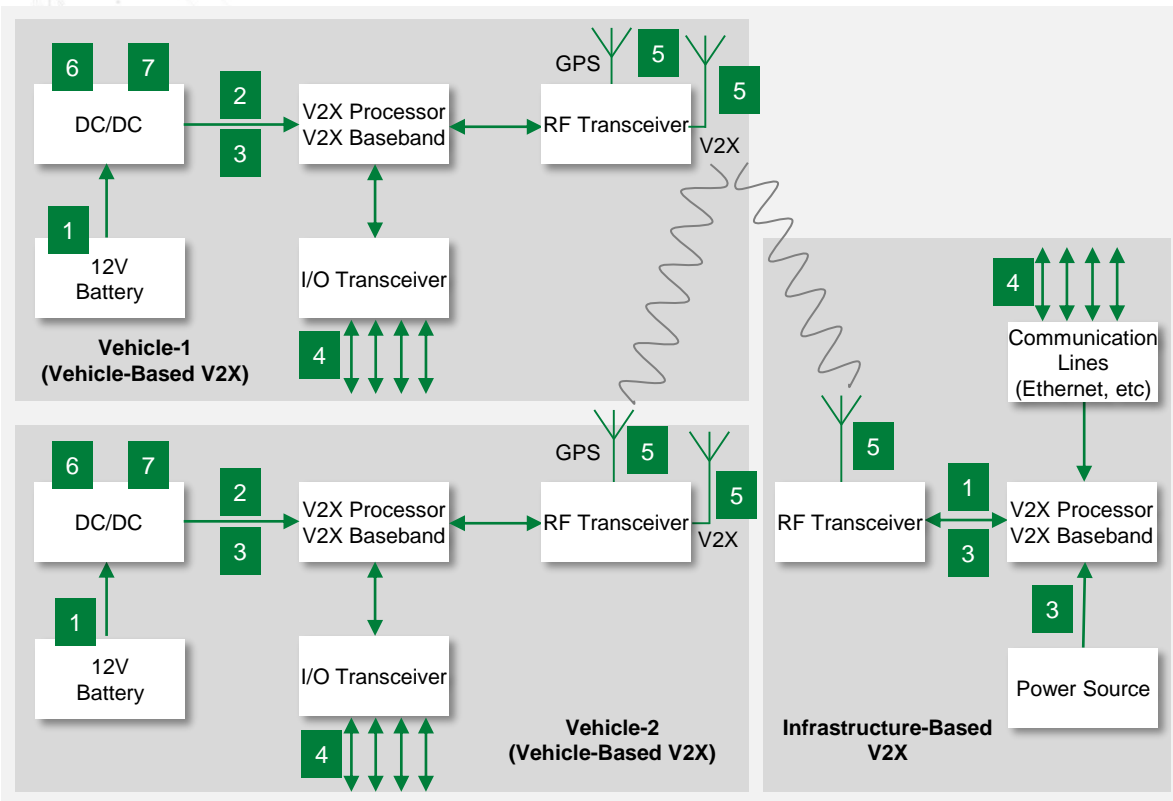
6 7
DC/DC
2
3
V2X Processor
V2X Baseband
GPS
5
RF Transceiver
5
V2X
1
12V
Battery
I/O Transceiver
4
Vehicle-1
(Vehicle-Based V2X)

6 7
DC/DC
2
3
V2X Processor
V2X Baseband
GPS
5
RF Transceiver
5
V2X
1
12V
Battery
I/O Transceiver
4
Vehicle-2
(Vehicle-Based V2X)

4
Communication
Lines
(Ethernet, etc)
5
RF Transceiver
1
3
V2X Processor
V2X Baseband
3
Power Source
Infrastructure-Based
V2X